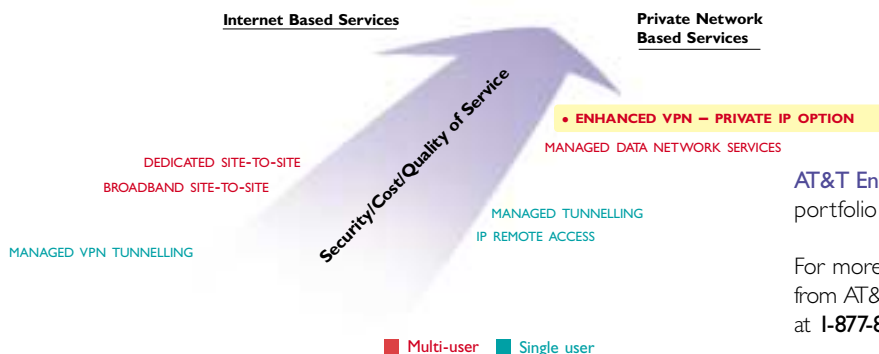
Internet Based Services

Private Network Based Services

Security/Cost/Quality of Service

• ENHANCED VPN – PRIVATE IP OPTION

MANAGED DATA NETWORK SERVICES

DEDICATED SITE-TO-SITE

BROADBAND SITE-TO-SITE

MANAGED TUNNELLING

IP REMOTE ACCESS

MANAGED VPN TUNNELLING

AT&T En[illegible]
portfolio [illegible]

For more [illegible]
from AT&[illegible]
at 1-877-8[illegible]

Multi-user Single user